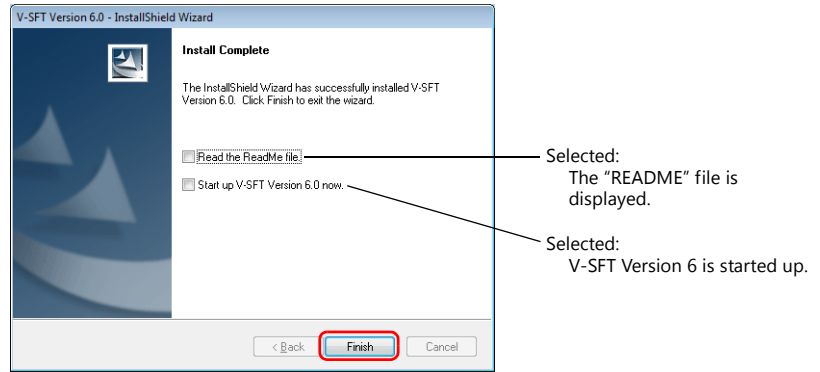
V-SFT Version 6.0 - InstallShield Wizard

Install Complete

The InstallShield Wizard has successfully installed V-SFT Version 6.0. Click Finish to exit the wizard.

Read the ReadMe file.

Start up V-SFT Version 6.0 now.

< Back

Finish

Cancel

Selected:
The "README" file is displayed.

Selected:
V-SFT Version 6 is started up.